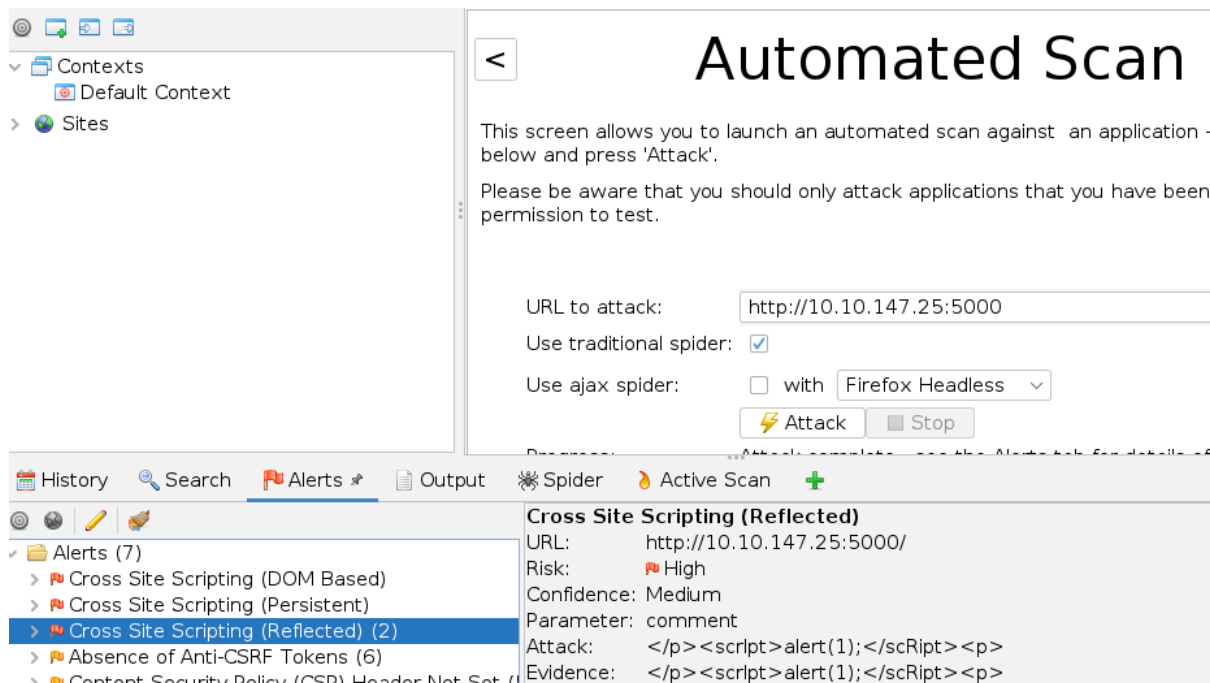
Contexts
Default Context
Sites

<

Automated Scan

This screen allows you to launch an automated scan against an application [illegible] below and press 'Attack'.

Please be aware that you should only attack applications that you have been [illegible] permission to test.

URL to attack: http://10.10.147.25:5000
Use traditional spider: ✓
Use ajax spider: with Firefox Headless
Attack Stop
Progress: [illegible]

History Search Alerts Output Spider Active Scan

Alerts (7)
Cross Site Scripting (DOM Based)
Cross Site Scripting (Persistent)
Cross Site Scripting (Reflected) (2)
Absence of Anti-CSRF Tokens (6)
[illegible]

Cross Site Scripting (Reflected)
URL: http://10.10.147.25:5000/
Risk: High
Confidence: Medium
Parameter: comment
Attack: </p><scrIpt>alert(1);</scRipt><p>
Evidence: </p><scrIpt>alert(1);</scRipt><p>